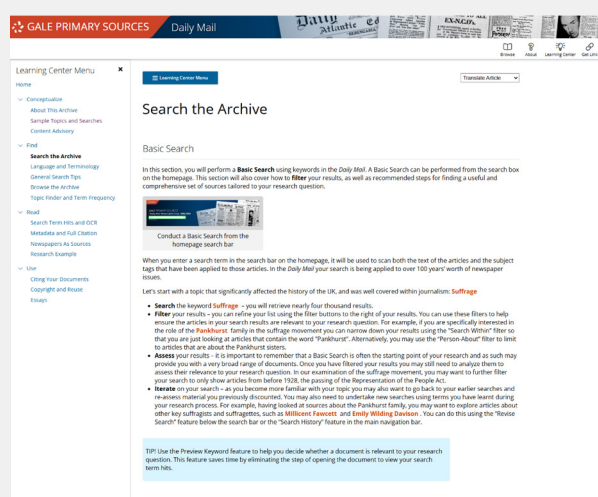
GALE PRIMARY SOURCES Daily Mail

Browse About Learning Center Get Link

Learning Center Menu ×

Home

Conceptualize
About This Archive
Sample Topics and Searches
Content Advisory

Find
Search the Archive
Language and Terminology
General Search Tips
Browse the Archive
Topic Finder and Term Frequency

Read
Search Term Hits and OCR
Metadata and Full Citation
Newspapers As Sources
Research Example

Use
Citing Your Documents
Copyright and Reuse
Essays

Learning Center Menu

Translate Article

Search the Archive

Basic Search

In this section, you will perform a **Basic Search** using keywords in the *Daily Mail*. A Basic Search can be performed from the search box on the homepage. This section will also cover how to **filter** your results, as well as recommended steps for finding a useful and comprehensive set of sources tailored to your research question.

Conduct a Basic Search from the homepage search bar

When you enter a search term in the search bar on the homepage, it will be used to scan both the text of the articles and the subject tags that have been applied to those articles. In the *Daily Mail* your search is being applied to over 100 years' worth of newspaper issues.

Let's start with a topic that significantly affected the history of the UK, and was well covered within journalism: **Suffrage**

- **Search** the keyword **Suffrage** – you will retrieve nearly four thousand results.
- **Filter** your results – you can refine your list using the filter buttons to the right of your results. You can use these filters to help ensure the articles in your search results are relevant to your research question. For example, if you are specifically interested in the role of the **Pankhurst** family in the suffrage movement you can narrow down your results using the "Search Within" filter so that you are just looking at articles that contain the word "Pankhurst". Alternatively, you may use the "Person-About" filter to limit to articles that are about the Pankhurst sisters.
- **Assess** your results – it is important to remember that a Basic Search is often the starting point of your research and as such may provide you with a very broad range of documents. Once you have filtered your results you may still need to analyze them to assess their relevance to your research question. In our examination of the suffrage movement, you may want to further filter your search to only show articles from before 1928, the passing of the Representation of the People Act.
- **Iterate** on your search – as you become more familiar with your topic you may also want to go back to your earlier searches and re-assess material you previously discounted. You may also need to undertake new searches using terms you have learnt during your research process. For example, having looked at sources about the Pankhurst family, you may want to explore articles about other key suffragists and suffragettes, such as **Millicent Fawcett** and **Emily Wilding Davison**. You can do this using the "Revise Search" feature below the search bar or the "Search History" feature in the main navigation bar.

TIP! Use the Preview Keyword feature to help you decide whether a document is relevant to your research question. This feature saves time by eliminating the step of opening the document to view your search term hits.